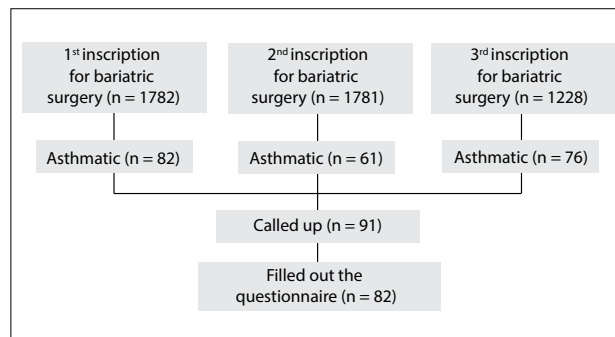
1$^{st}$ inscription for bariatric surgery (n = 1782)

2$^{nd}$ inscription for bariatric surgery (n = 1781)

3$^{rd}$ inscription for bariatric surgery (n = 1228)

Asthmatic (n = 82)

Asthmatic (n = 61)

Asthmatic (n = 76)

Called up (n = 91)

Filled out the questionnaire (n = 82)